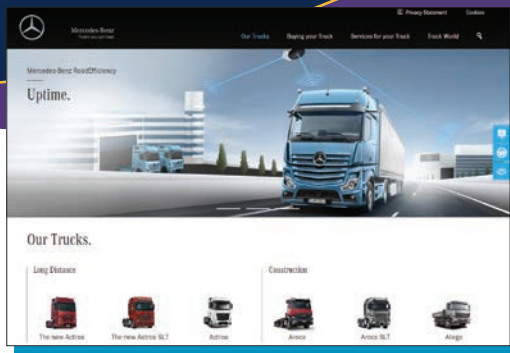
Privacy Statement Cookies

Mercedes-Benz
Trucks you can trust

Our Trucks Buying your Truck Services for your Truck Truck World

Mercedes-Benz RoadEfficiency

Uptime.

Our Trucks.

Long Distance

The new Actros The new Actros SLT Actros

Construction

Arocs Arocs SLT Atego